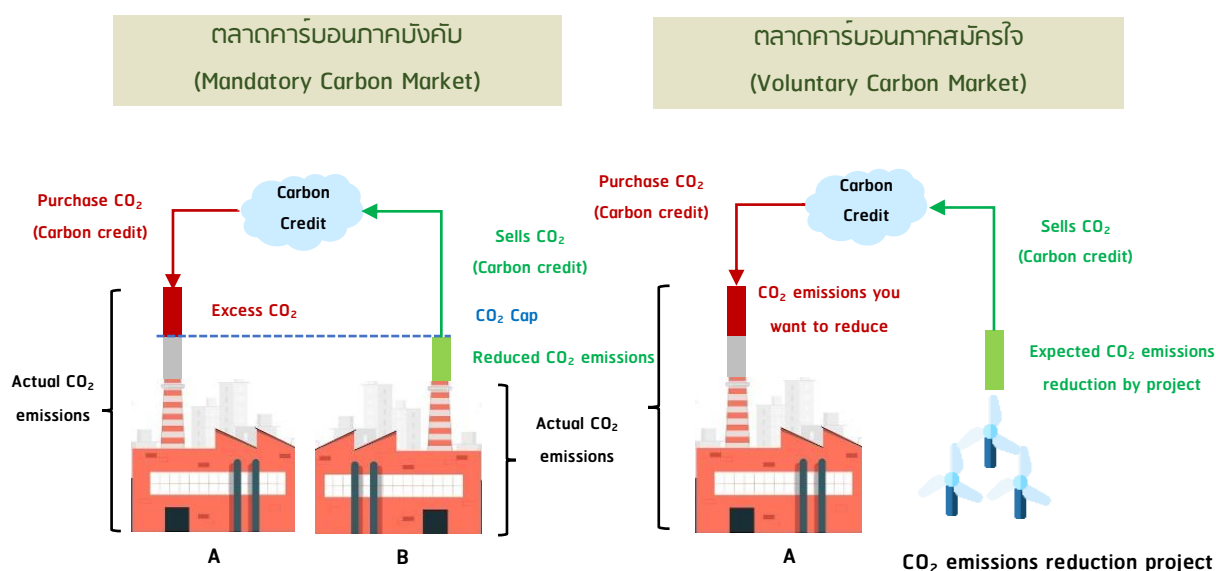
ตลาดคาร์บอนภาคบังคับ
(Mandatory Carbon Market)

ตลาดคาร์บอนภาคสมัครใจ
(Voluntary Carbon Market)

Carbon Credit

Purchase $CO_2$ (Carbon credit)

Sells $CO_2$ (Carbon credit)

Excess $CO_2$

$CO_2$ Cap

Reduced $CO_2$ emissions

Actual $CO_2$ emissions

Actual $CO_2$ emissions

A

B

Carbon Credit

Purchase $CO_2$ (Carbon credit)

Sells $CO_2$ (Carbon credit)

$CO_2$ emissions you want to reduce

Expected $CO_2$ emissions reduction by project

A

$CO_2$ emissions reduction project